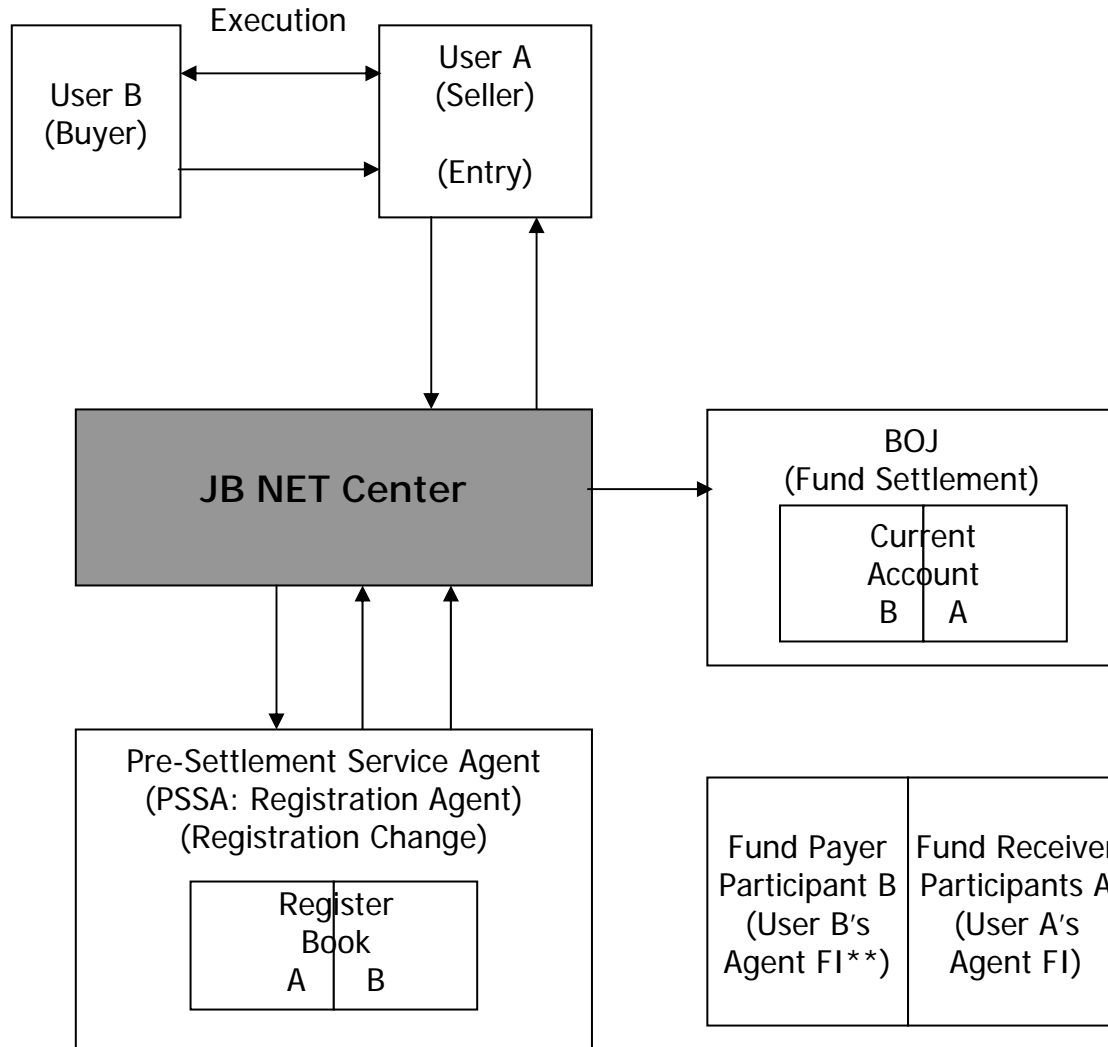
Execution

User B
(Buyer)

User A
(Seller)

(Entry)

JB NET Center

BOJ
(Fund Settlement)

Current Account
B | A

Pre-Settlement Service Agent
(PSSA: Registration Agent)
(Registration Change)

Register Book
A | B

| Fund Payer Participant B (User B's Agent FI**) | Fund Receiver Participants A (User A's Agent FI) |
|---|---|